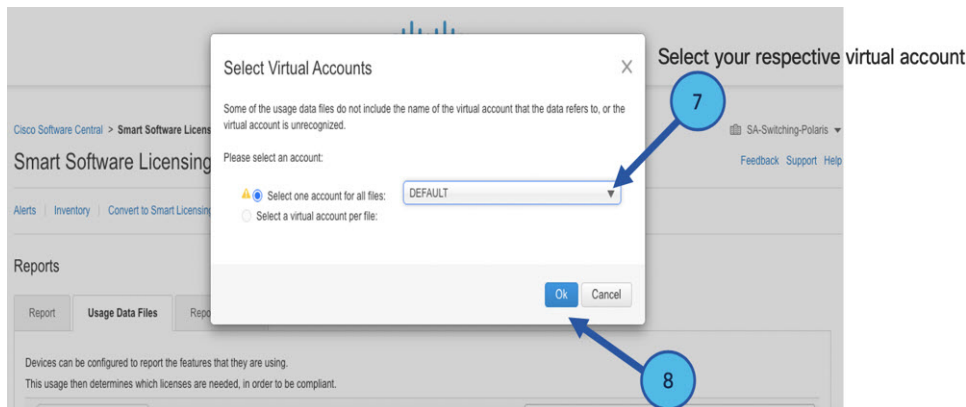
Select your respective virtual account

Cisco Software Central > Smart Software Licens

Smart Software Licensing

SA-Switching-Polaris

Feedback Support Help

Alerts | Inventory | Convert to Smart Licensing

Reports

Report | Usage Data Files | Repo

Devices can be configured to report the features that they are using.

This usage then determines which licenses are needed, in order to be compliant.

Select Virtual Accounts

Some of the usage data files do not include the name of the virtual account that the data refers to, or the virtual account is unrecognized.

Please select an account:

Select one account for all files: DEFAULT

Select a virtual account per file:

Ok Cancel

7

8